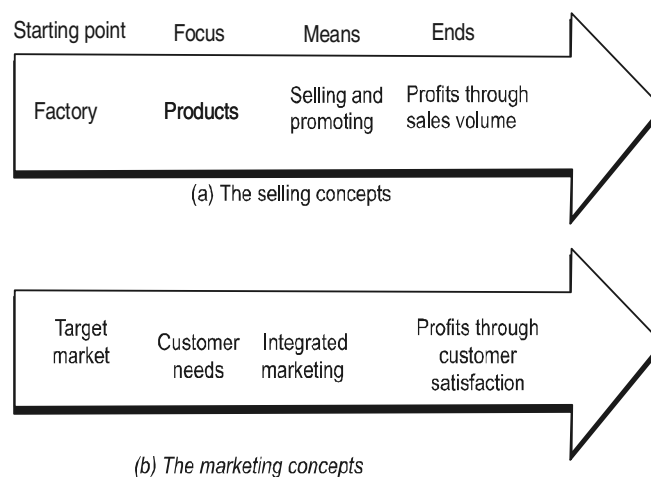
Starting point Focus Means Ends

Factory Products Selling and promoting Profits through sales volume

(a) The selling concepts

Target market Customer needs Integrated marketing Profits through customer satisfaction

(b) The marketing concepts